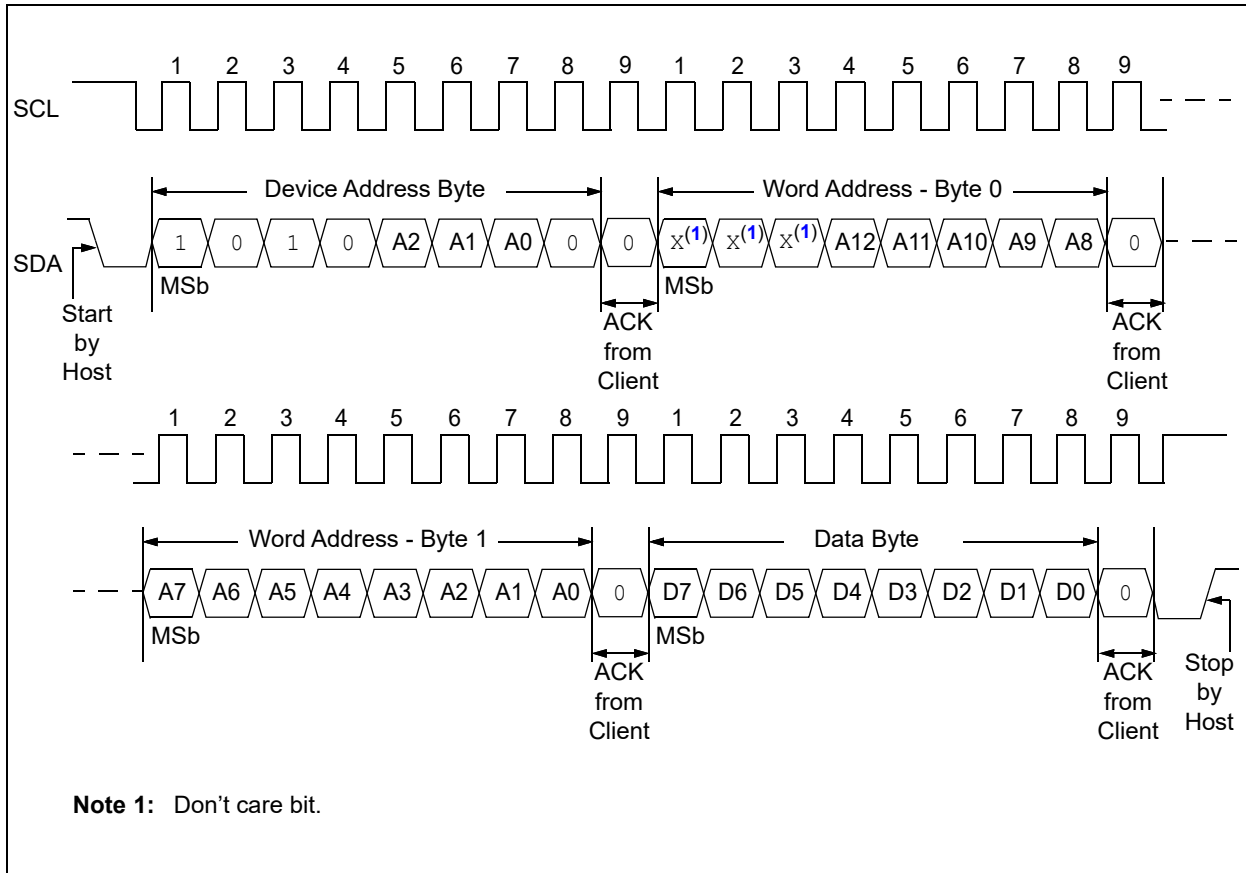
1 2 3 4 5 6 7 8 9 1 2 3 4 5 6 7 8 9

SCL

Device Address Byte

Word Address - Byte 0

SDA

1 0 1 0 A2 A1 A0 0 0 X$^{(1)}$ X$^{(1)}$ X$^{(1)}$ A12 A11 A10 A9 A8 0

MSb

MSb

Start by Host

ACK from Client

ACK from Client

1 2 3 4 5 6 7 8 9 1 2 3 4 5 6 7 8 9

Word Address - Byte 1

Data Byte

A7 A6 A5 A4 A3 A2 A1 A0 0 D7 D6 D5 D4 D3 D2 D1 D0 0

MSb

MSb

ACK from Client

ACK from Client

Stop by Host

**Note 1:** Don't care bit.